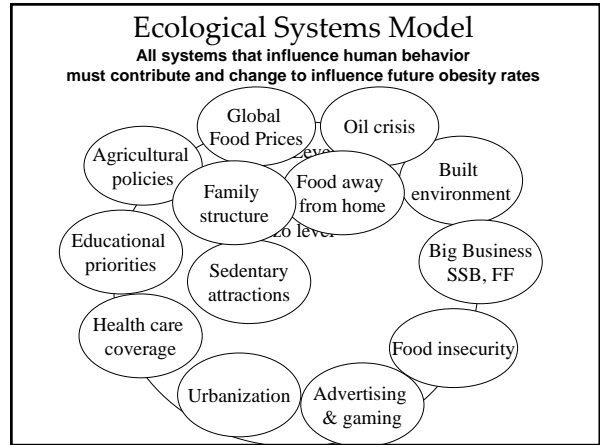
Ecological Systems Model

All systems that influence human behavior must contribute and change to influence future obesity rates

Global Food Prices

Oil crisis

Agricultural policies

Family structure

Food away from home

Built environment

Educational priorities

Sedentary attractions

Big Business SSB, FF

Health care coverage

Food insecurity

Urbanization

Advertising & gaming